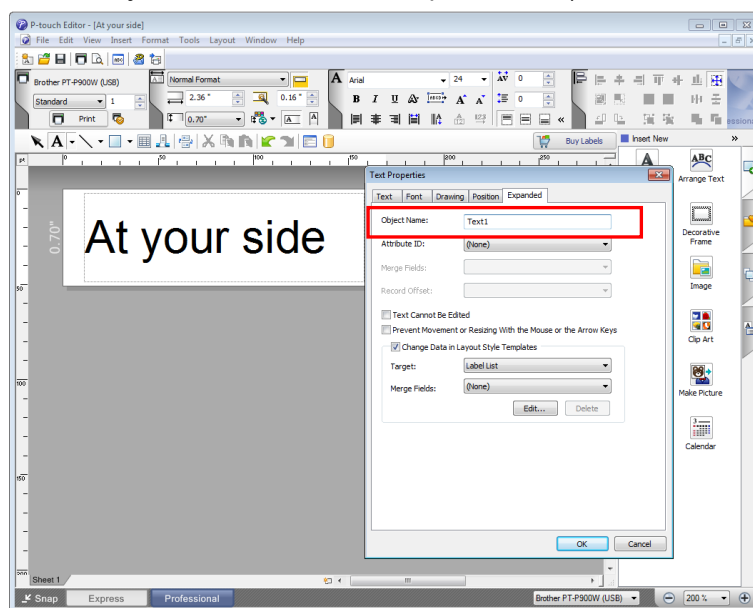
P-touch Editor - [At your side]

File Edit View Insert Format Tools Layout Window Help

Brother PT-P900W (USB)

Standard

1

Print

Normal Format

2.36 "

0.16 "

0.70"

Arial

24

0

0

Buy Labels

Insert New

Arrange Text

Decorative Frame

Image

Clip Art

Make Picture

Calendar

pt

50

100

150

200

250

0.70"

At your side

Text Properties

Text

Font

Drawing

Position

Expanded

Object Name:

Text1

Attribute ID:

(None)

Merge Fields:

Record Offset:

Text Cannot Be Edited

Prevent Movement or Resizing With the Mouse or the Arrow Keys

Change Data in Layout Style Templates

Target:

Label List

Merge Fields:

(None)

Edit...

Delete

OK

Cancel

Sheet 1

Snap

Express

Professional

Brother PT-P900W (USB)

200 %